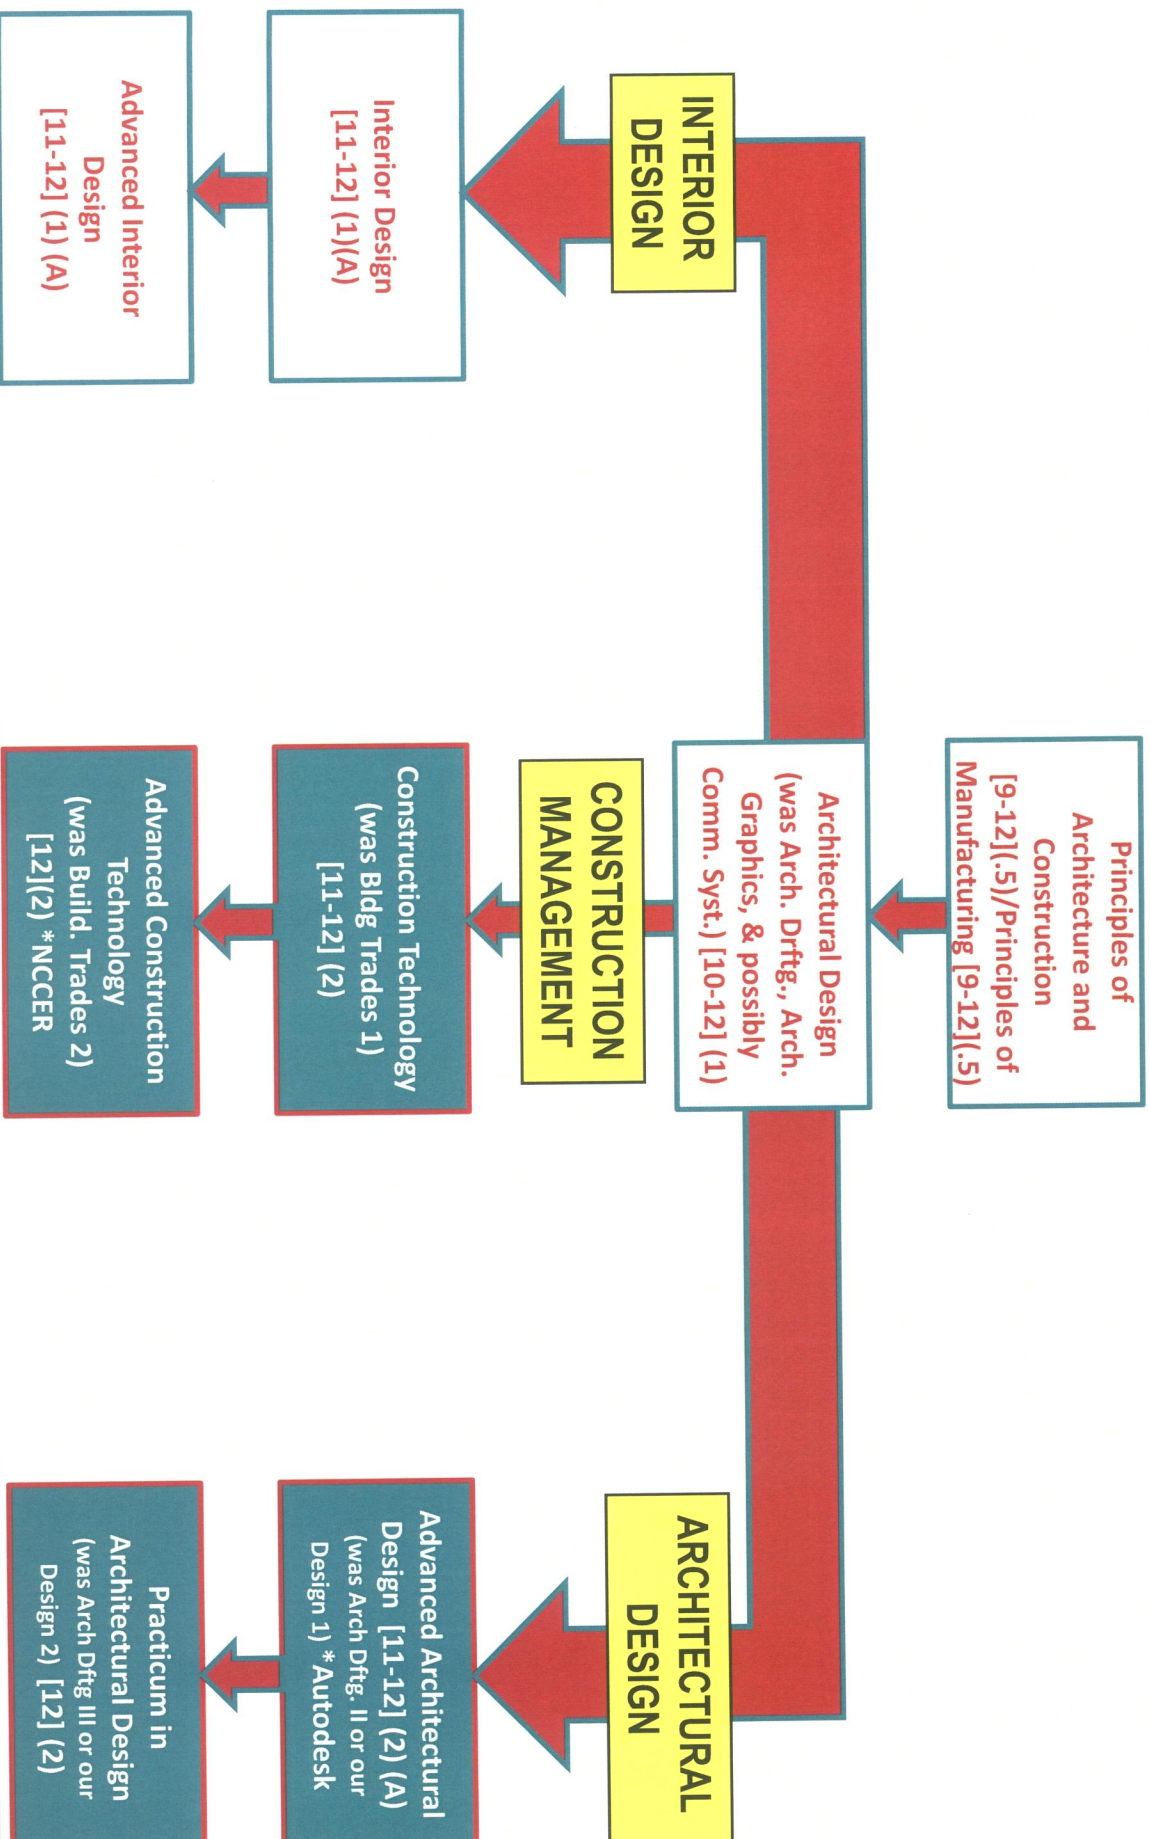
Principles of Architecture and Construction [9-12](.5)/Principles of Manufacturing [9-12](.5)

Architectural Design (was Arch. Drftg., Arch. Graphics, & possibly Comm. Syst.) [10-12] (1)

INTERIOR DESIGN

Interior Design [11-12] (1)(A)

Advanced Interior Design [11-12] (1) (A)

CONSTRUCTION MANAGEMENT

Construction Technology (was Bldg Trades 1) [11-12] (2)

Advanced Construction Technology (was Build. Trades 2) [12](2) *NCCER

ARCHITECTURAL DESIGN

Advanced Architectural Design [11-12] (2) (A) (was Arch Dftg. II or our Design 1) *Autodesk

Practicum in Architectural Design (was Arch Dftg III or our Design 2) [12] (2)